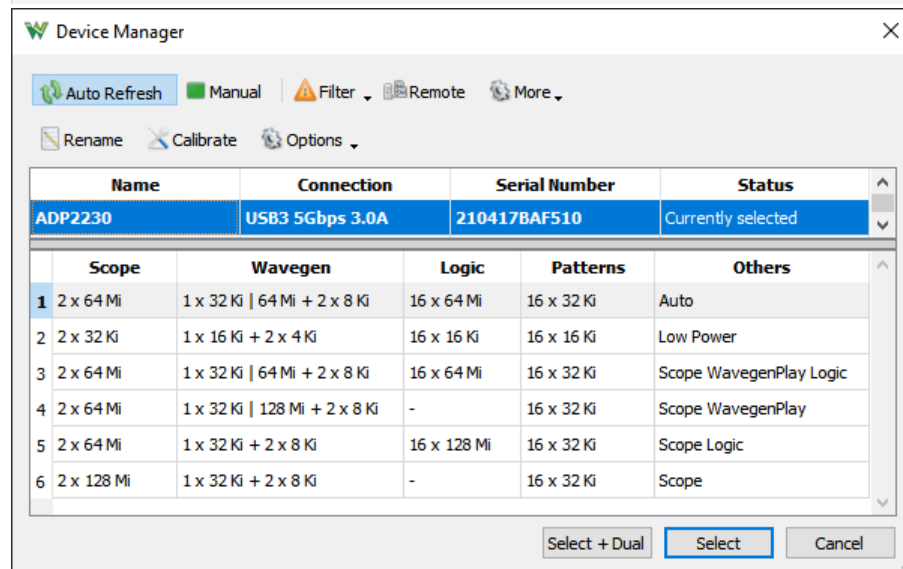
Device Manager

Auto Refresh Manual Filter Remote More

Rename Calibrate Options

| Name | Connection | Serial Number | Status |
|---|---|---|---|
| ADP2230 | USB3 5Gbps 3.0A | 210417BAF510 | Currently selected |

| | Scope | Wavegen | Logic | Patterns | Others |
|---|---|---|---|---|---|
| 1 | 2 x 64 Mi | 1 x 32 Ki \| 64 Mi + 2 x 8 Ki | 16 x 64 Mi | 16 x 32 Ki | Auto |
| 2 | 2 x 32 Ki | 1 x 16 Ki + 2 x 4 Ki | 16 x 16 Ki | 16 x 16 Ki | Low Power |
| 3 | 2 x 64 Mi | 1 x 32 Ki \| 64 Mi + 2 x 8 Ki | 16 x 64 Mi | 16 x 32 Ki | Scope WavegenPlay Logic |
| 4 | 2 x 64 Mi | 1 x 32 Ki \| 128 Mi + 2 x 8 Ki | - | 16 x 32 Ki | Scope WavegenPlay |
| 5 | 2 x 64 Mi | 1 x 32 Ki + 2 x 8 Ki | 16 x 128 Mi | 16 x 32 Ki | Scope Logic |
| 6 | 2 x 128 Mi | 1 x 32 Ki + 2 x 8 Ki | - | 16 x 32 Ki | Scope |

Select + Dual Select Cancel